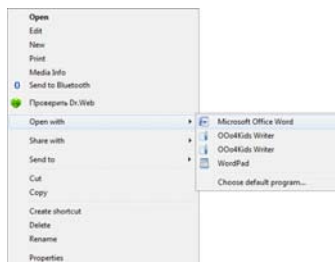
Open
Edit
New
Print
Media Info
Send to Bluetooth
Проверить Dr.Web
Open with
Share with
Send to
Cut
Copy
Create shortcut
Delete
Rename
Properties

Microsoft Office Word
OOo4Kids Writer
OOo4Kids Writer
WordPad
Choose default program...